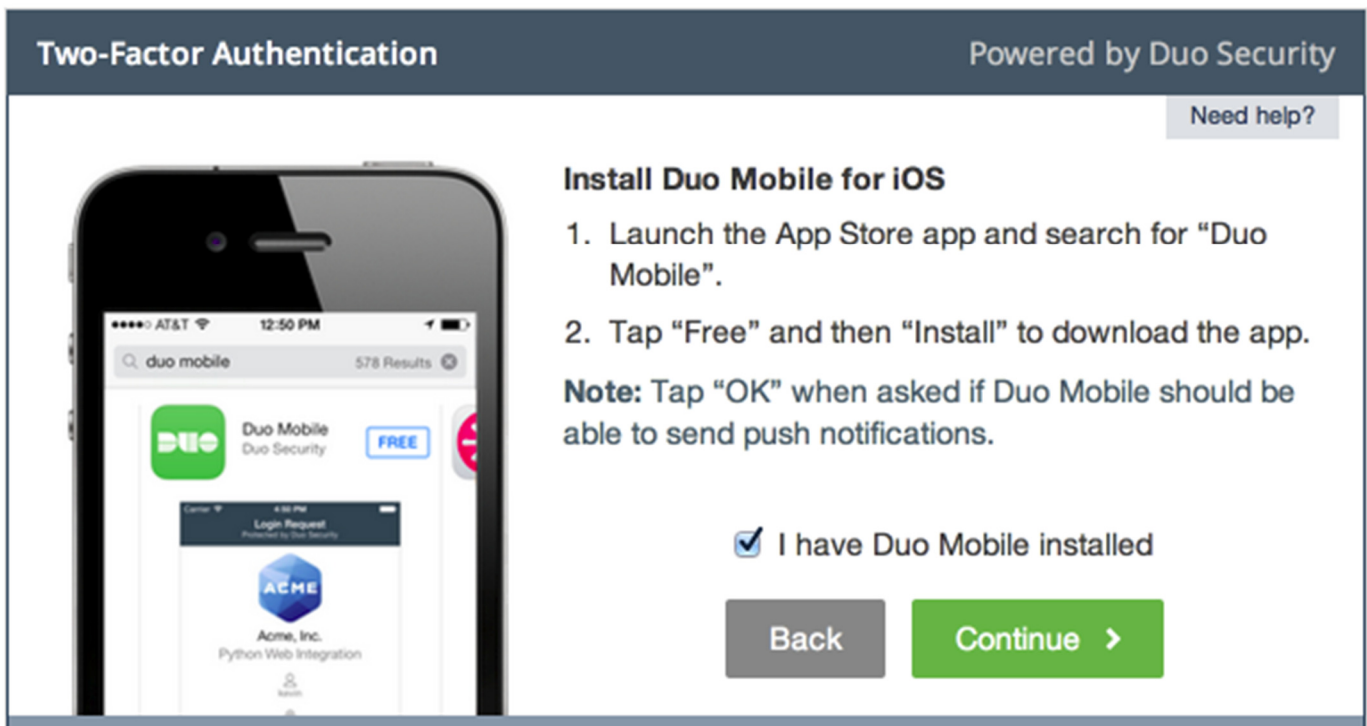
Two-Factor Authentication

Powered by Duo Security

Need help?

●●●●○ AT&T 12:50 PM

duo mobile 578 Results

DUO

Duo Mobile
Duo Security

FREE

Carrier 4:50 PM

Login Request
Protected by Duo Security

ACME

Acme, Inc.
Python Web Integration

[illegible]

Install Duo Mobile for iOS

1. Launch the App Store app and search for "Duo Mobile".

2. Tap "Free" and then "Install" to download the app.

Note: Tap "OK" when asked if Duo Mobile should be able to send push notifications.

I have Duo Mobile installed

Back

Continue ›